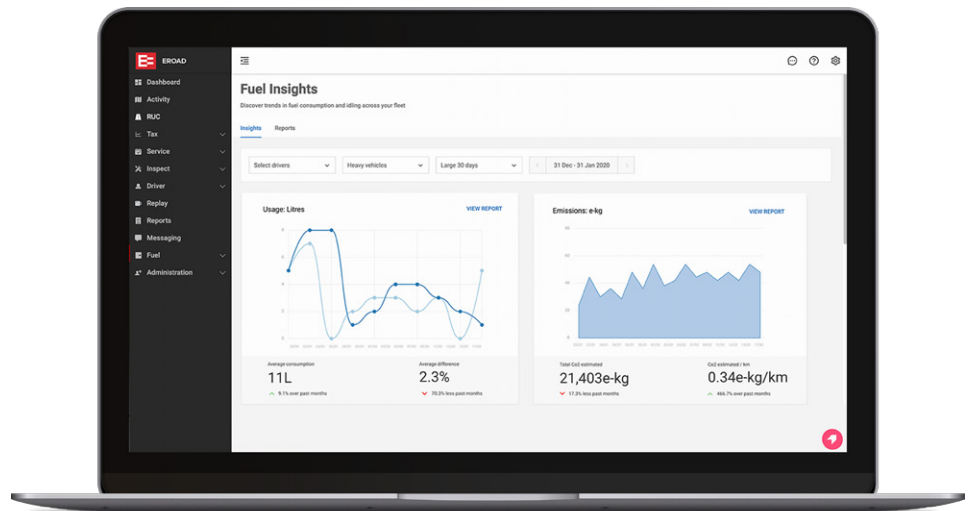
EROAD

Dashboard
Activity
RUC
Tax
Service
Inspect
Driver
Replay
Reports
Messaging
Fuel
Administration

Fuel Insights

Discover trends in fuel consumption and idling across your fleet

Insights
Reports

Select drivers
Heavy vehicles
Large 30 days
31 Dec - 31 Jan 2020

Usage: Litres
VIEW REPORT

Average consumption
11L
9.1% over past months

Average difference
2.3%
70.5% less past months

Emissions: e-kg
VIEW REPORT

Total Co2 estimated
21,403e-kg
17.3% less past months

Co2 estimated / km
0.34e-kg/km
466.7% over past months